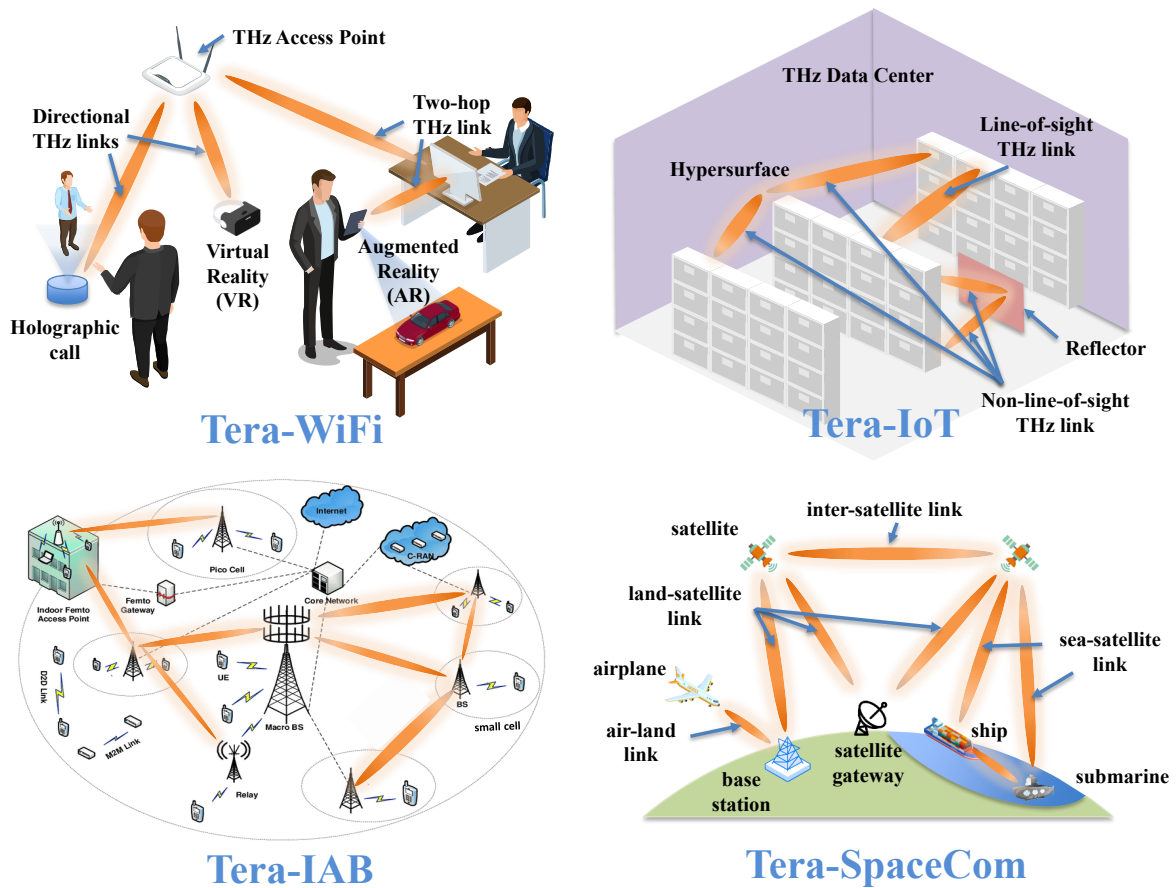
THz Access Point

Directional THz links

Two-hop THz link

Virtual Reality (VR)

Augmented Reality (AR)

Holographic call

Tera-WiFi

THz Data Center

Line-of-sight THz link

Hypersurface

Reflector

Non-line-of-sight THz link

Tera-IoT

Internet

C-RAN

Pico Cell

Indoor Femto Access Point

Femto Gateway

Core Network

D2D Link

UE

M2M Link

Macro BS

BS

small cell

Relay

Tera-IAB

satellite

inter-satellite link

land-satellite link

sea-satellite link

airplane

air-land link

base station

satellite gateway

ship

submarine

Tera-SpaceCom